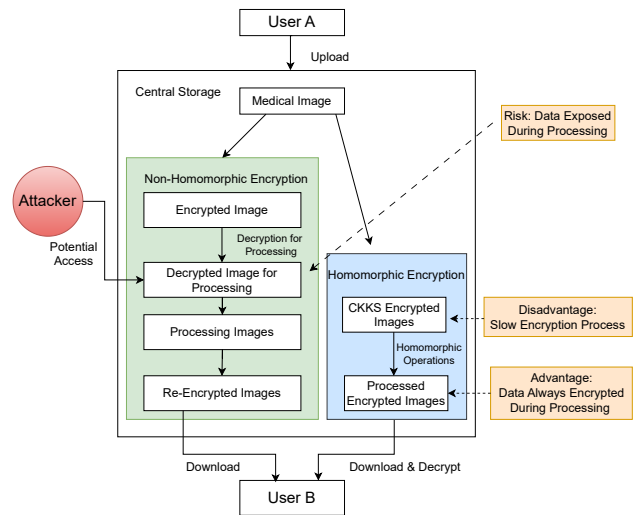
User A

Upload

Central Storage

Medical Image

Risk: Data Exposed During Processing

Attacker

Potential Access

Non-Homomorphic Encryption

Encrypted Image

Decryption for Processing

Decrypted Image for Processing

Processing Images

Re-Encrypted Images

Homomorphic Encryption

CKKS Encrypted Images

Disadvantage: Slow Encryption Process

Homomorphic Operations

Processed Encrypted Images

Advantage: Data Always Encrypted During Processing

Download

Download & Decrypt

User B